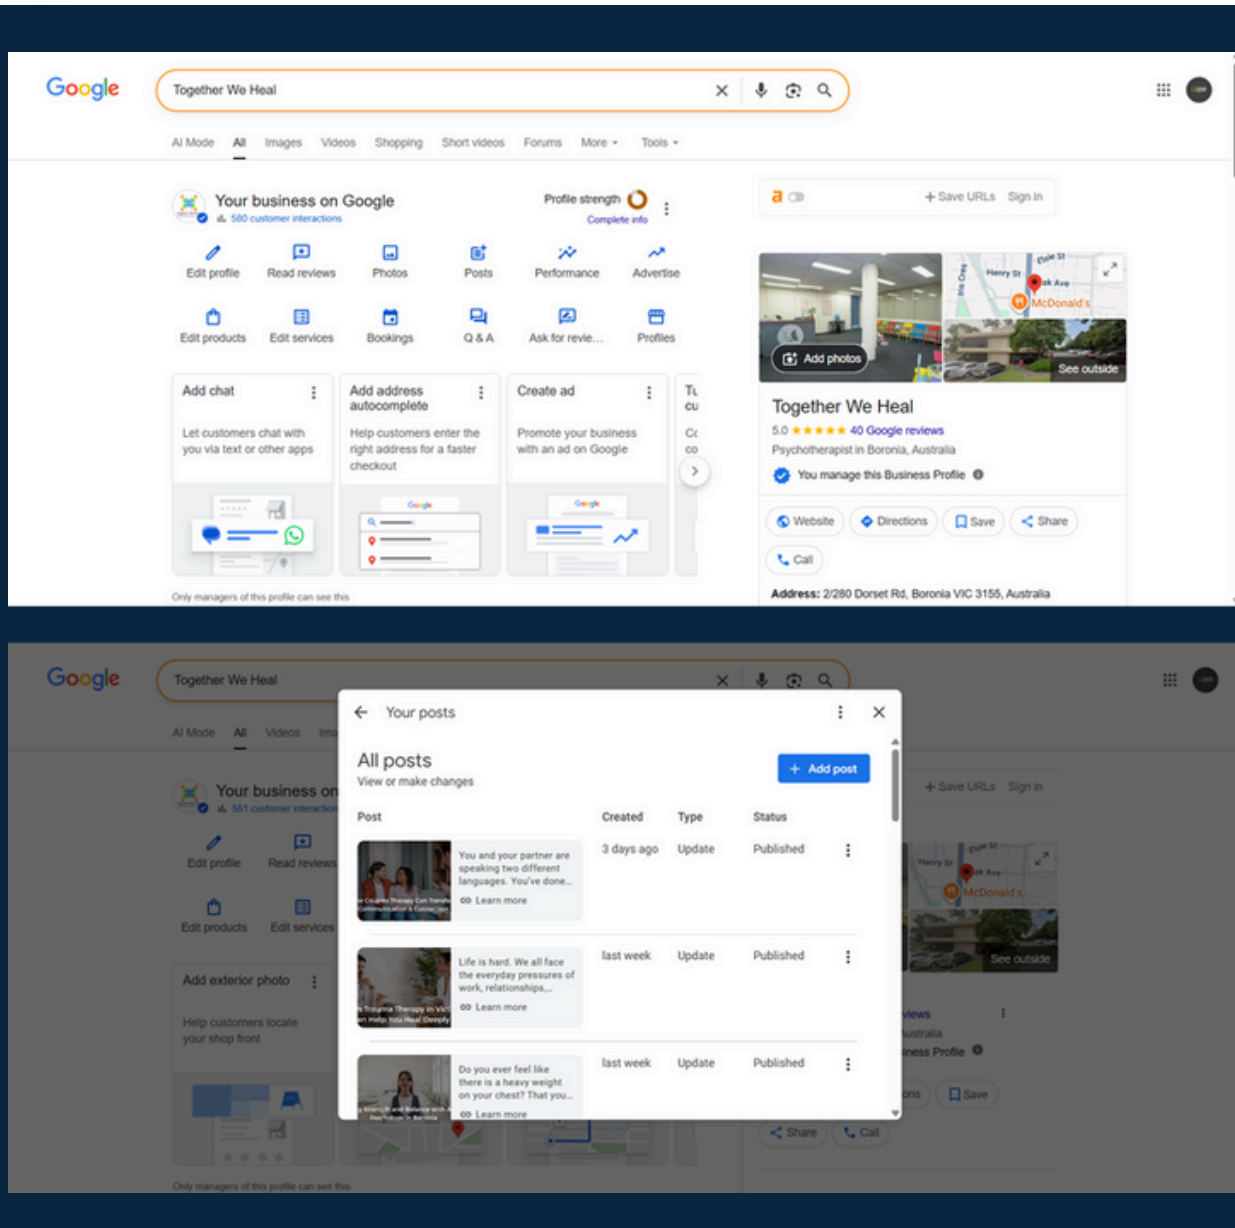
Google

Together We Heal

AI Mode All Images Videos Shopping Short videos Forums More Tools

Your business on Google
580 customer interactions

Profile strength
Complete info

Edit profile Read reviews Photos Posts Performance Advertise
Edit products Edit services Bookings Q & A Ask for revie... Profiles

Add chat
Let customers chat with you via text or other apps

Add address autocomplete
Help customers enter the right address for a faster checkout

Create ad
Promote your business with an ad on Google

Tu
cu
Cc
co

Only managers of this profile can see this

a
+ Save URLs Sign in

Henry St
Oak Ave
McDonald's
Add photos
See outside

Together We Heal
5.0 ★★★★★ 40 Google reviews
Psychotherapist in Boronia, Australia
You manage this Business Profile

Website Directions Save Share
Call

Address: 2/280 Dorset Rd, Boronia VIC 3155, Australia

Google

Together We Heal

AI Mode All Videos Ima

Your business on
551 customer interaction

Edit profile Read reviews
Edit products Edit services

Add exterior photo
Help customers locate your shop front

Only managers of this profile can see this

+ Save URLs Sign in
Henry St
Oak Ave
McDonald's
See outside
views
ustralia
ness Profile
ons Save
Share Call

Your posts

All posts
View or make changes

+ Add post

| Post | Created | Type | Status |
|---|---|---|---|
| You and your partner are speaking two different languages. You've done... Learn more | 3 days ago | Update | Published |
| Life is hard. We all face the everyday pressures of work, relationships,... Learn more | last week | Update | Published |
| Do you ever feel like there is a heavy weight on your chest? That you... Learn more | last week | Update | Published |